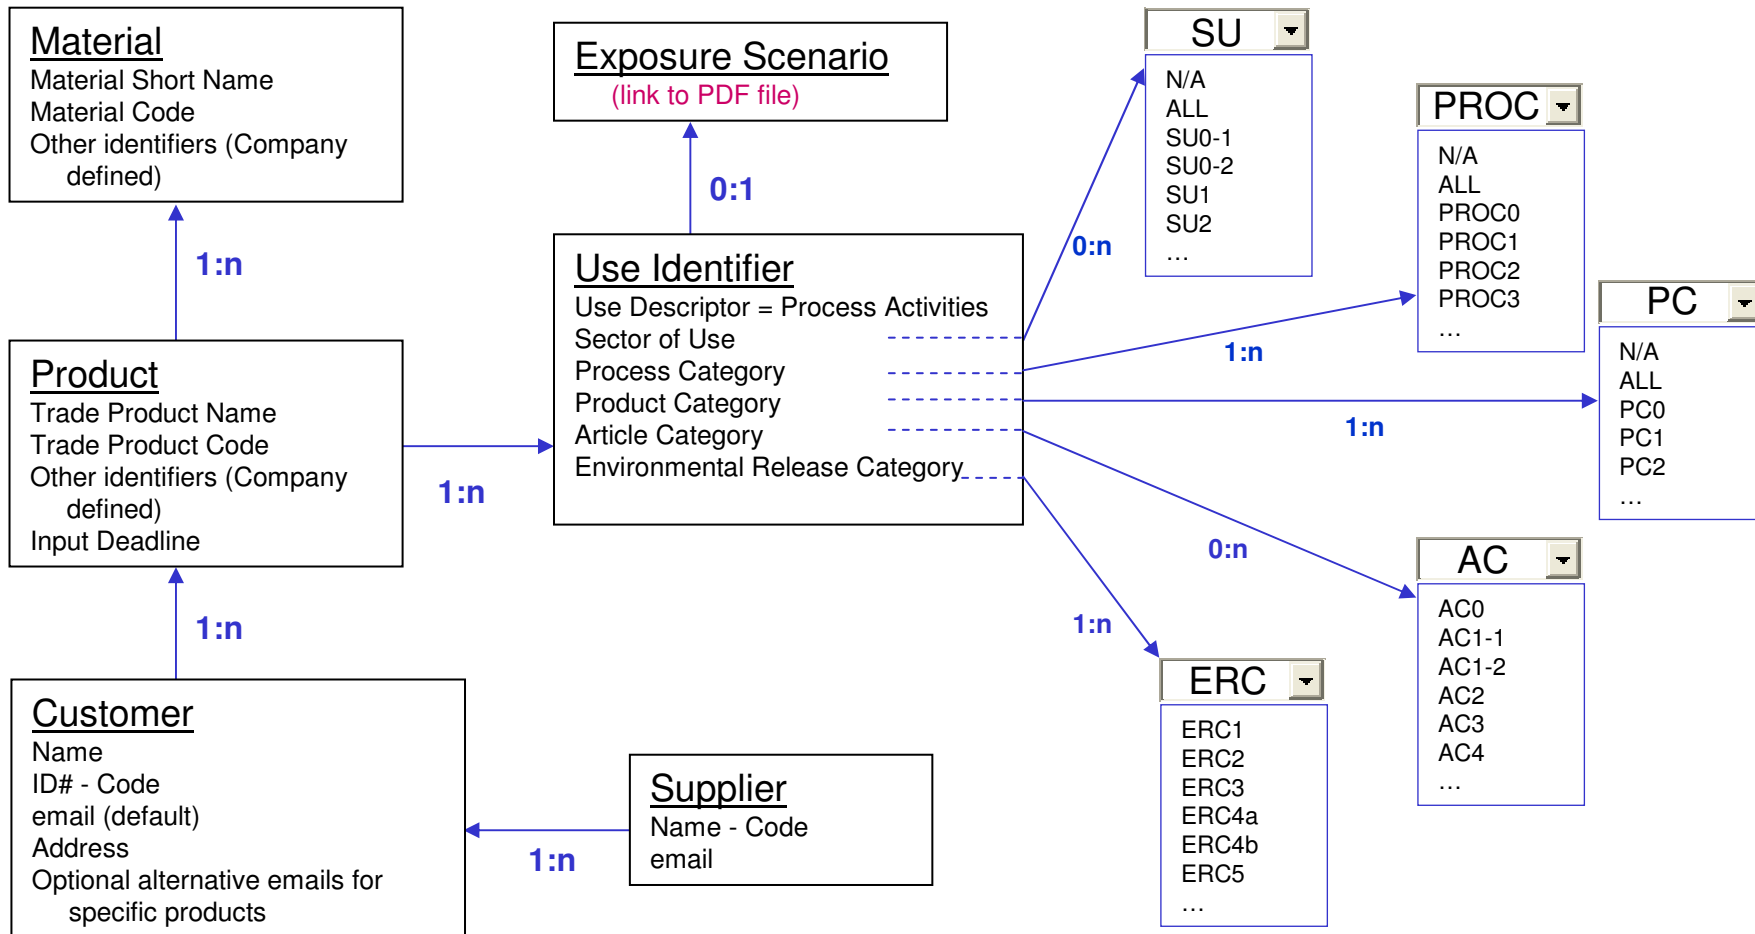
Material
Material Short Name
Material Code
Other identifiers (Company defined)

1:n

Product
Trade Product Name
Trade Product Code
Other identifiers (Company defined)
Input Deadline

1:n

Customer
Name
ID# - Code
email (default)
Address
Optional alternative emails for specific products

Exposure Scenario
(link to PDF file)

0:1

Use Identifier
Use Descriptor = Process Activities
Sector of Use
Process Category
Product Category
Article Category
Environmental Release Category

1:n

Supplier
Name - Code
email

1:n

SU
N/A
ALL
SU0-1
SU0-2
SU1
SU2
…

0:n

PROC
N/A
ALL
PROC0
PROC1
PROC2
PROC3
…

1:n

PC
N/A
ALL
PC0
PC1
PC2
…

1:n

0:n

AC
AC0
AC1-1
AC1-2
AC2
AC3
AC4
…

1:n

ERC
ERC1
ERC2
ERC3
ERC4a
ERC4b
ERC5
…